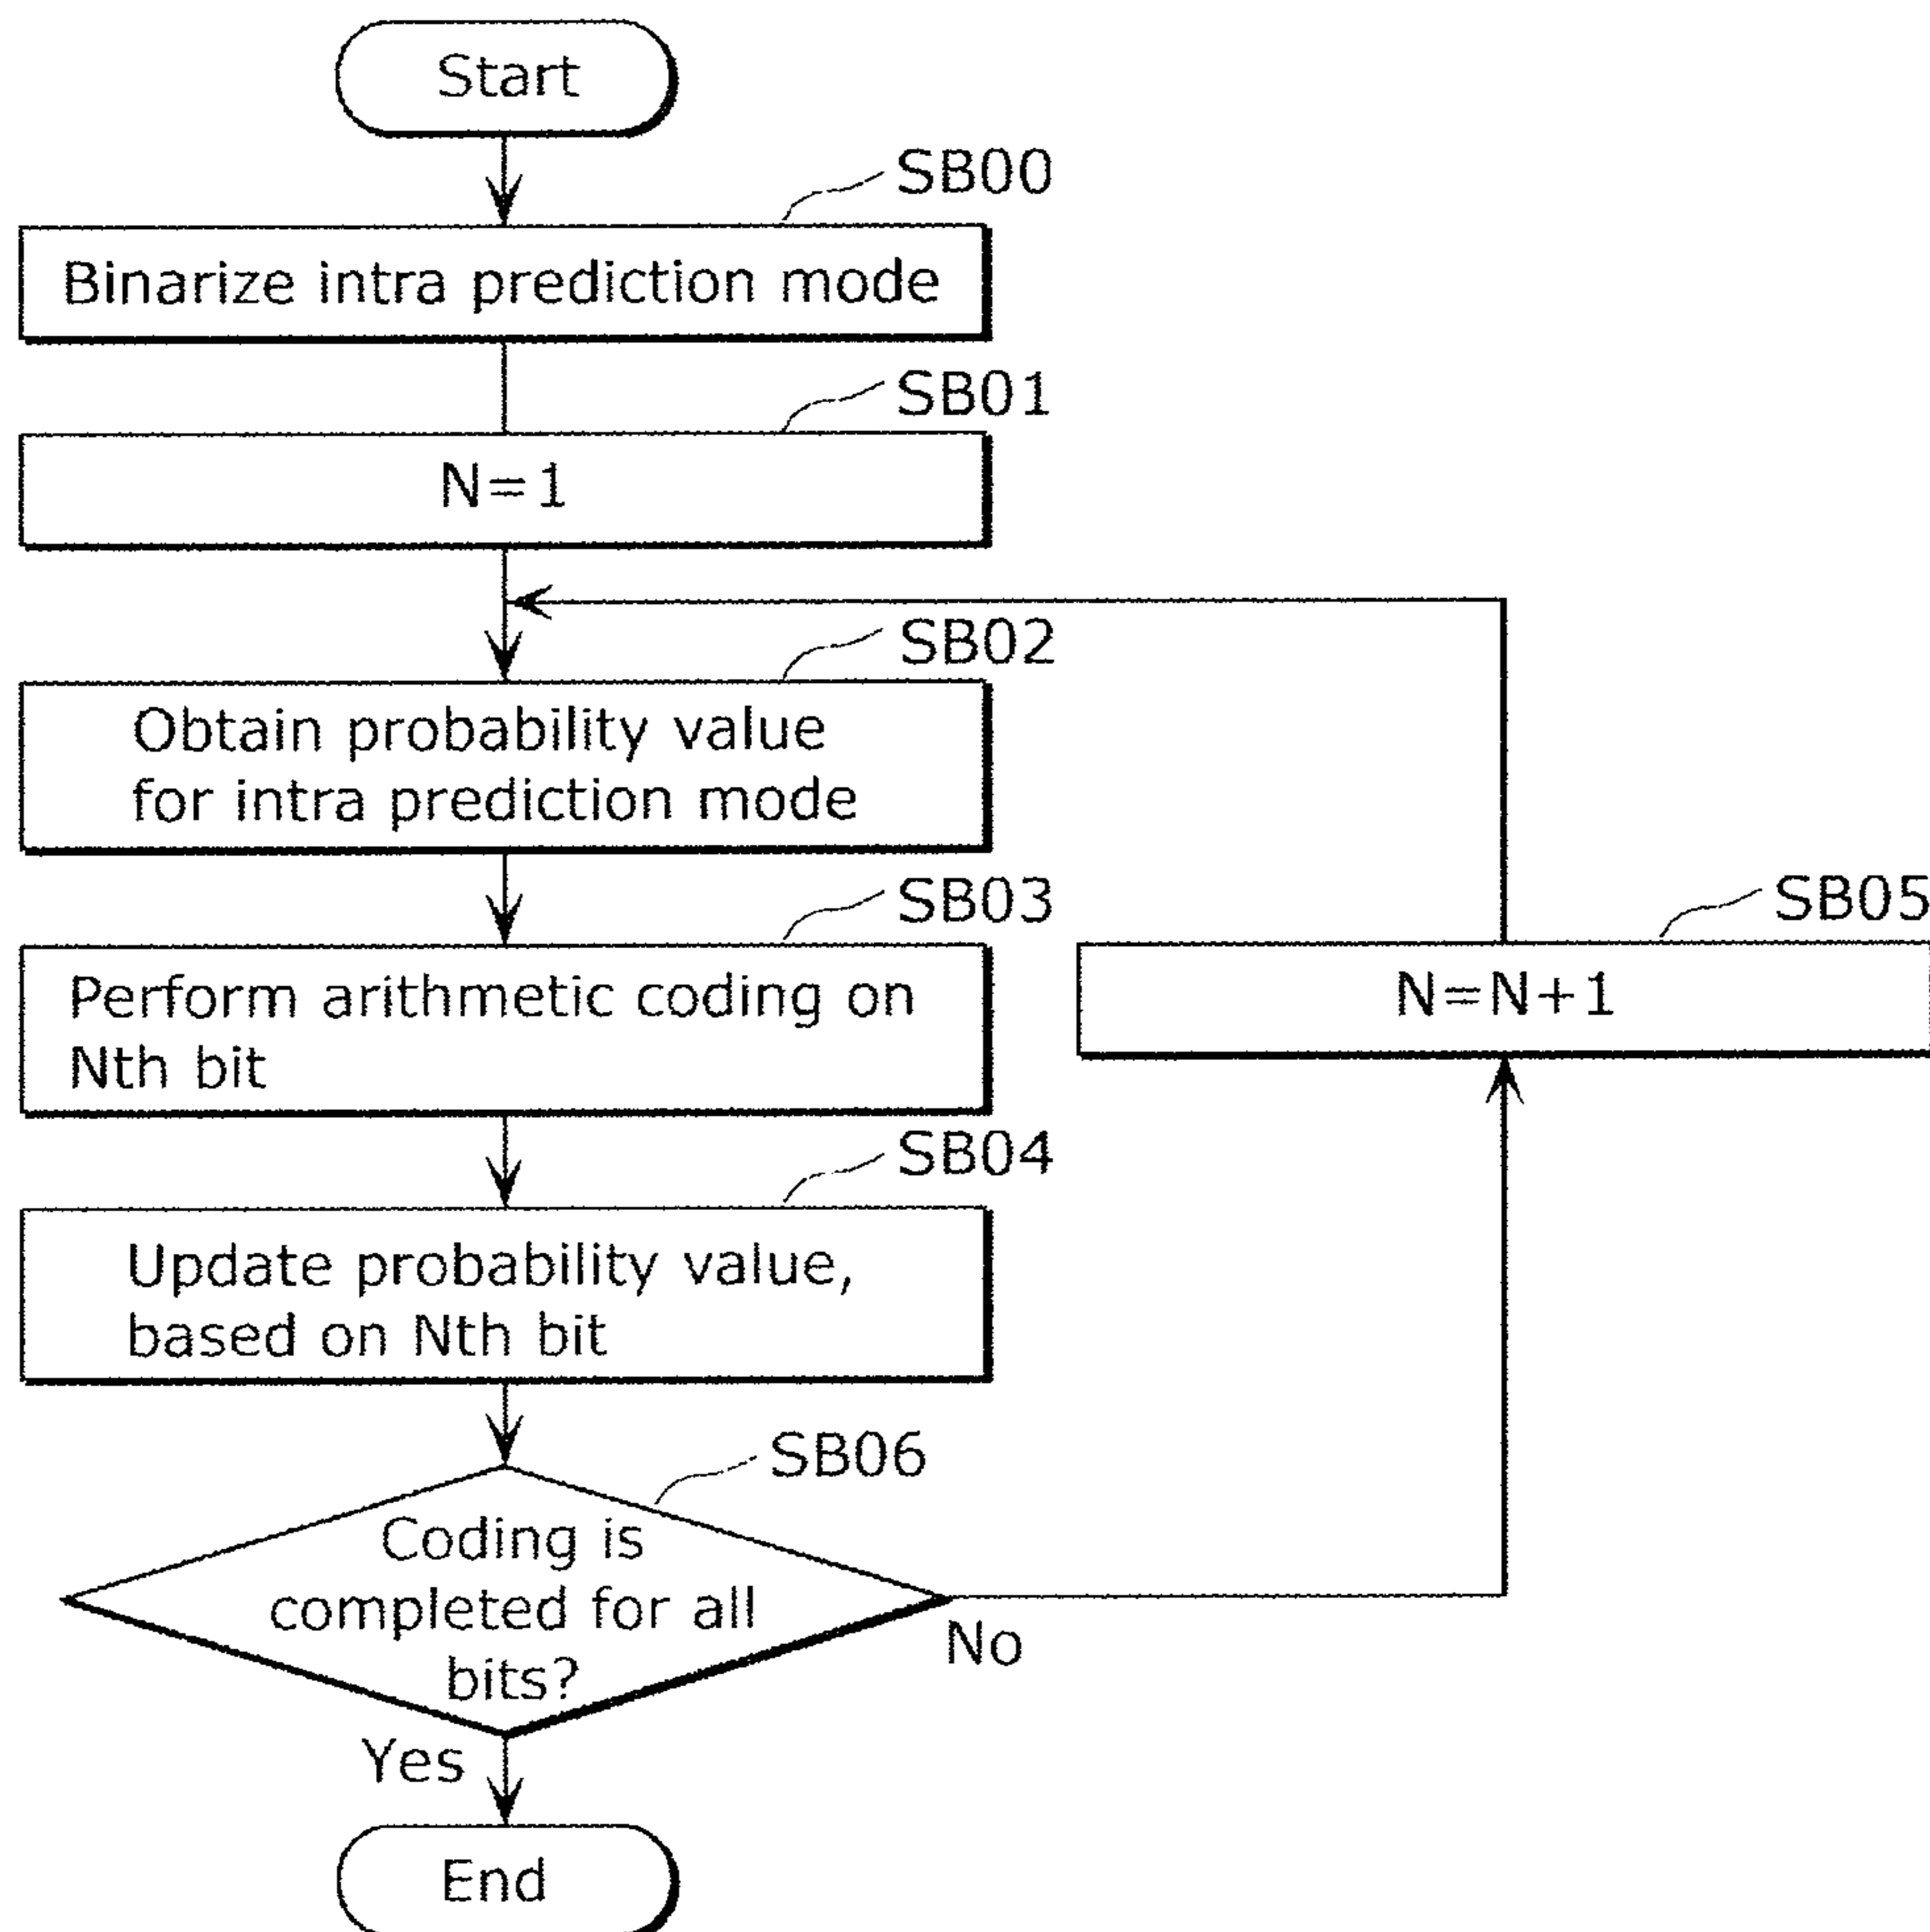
Start

SB00

Binarize intra prediction mode

SB01

N=1

SB02

Obtain probability value for intra prediction mode

SB03

Perform arithmetic coding on Nth bit

SB05

N=N+1

SB04

Update probability value, based on Nth bit

SB06

Coding is completed for all bits?

No

Yes

End